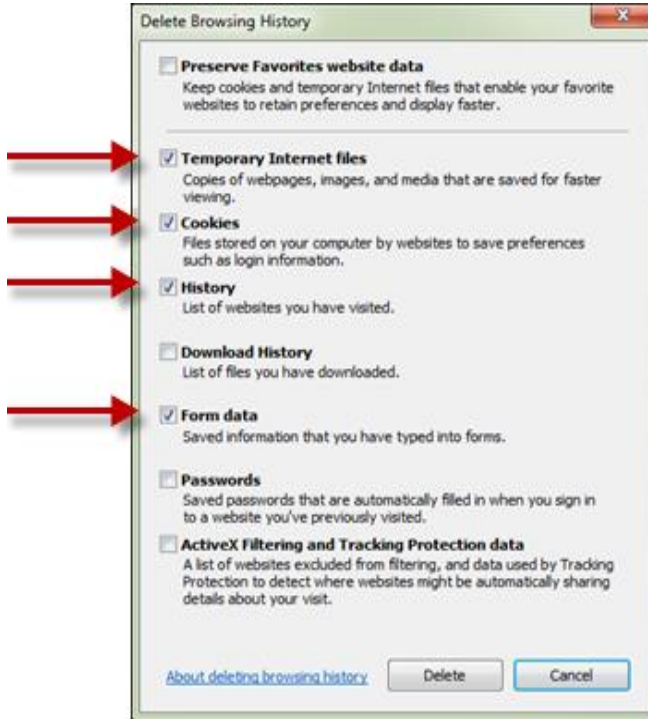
Delete Browsing History

Preserve Favorites website data
Keep cookies and temporary Internet files that enable your favorite websites to retain preferences and display faster.

Temporary Internet files
Copies of webpages, images, and media that are saved for faster viewing.

Cookies
Files stored on your computer by websites to save preferences such as login information.

History
List of websites you have visited.

Download History
List of files you have downloaded.

Form data
Saved information that you have typed into forms.

Passwords
Saved passwords that are automatically filled in when you sign in to a website you've previously visited.

ActiveX Filtering and Tracking Protection data
A list of websites excluded from filtering, and data used by Tracking Protection to detect where websites might be automatically sharing details about your visit.

About deleting browsing history

Delete

Cancel